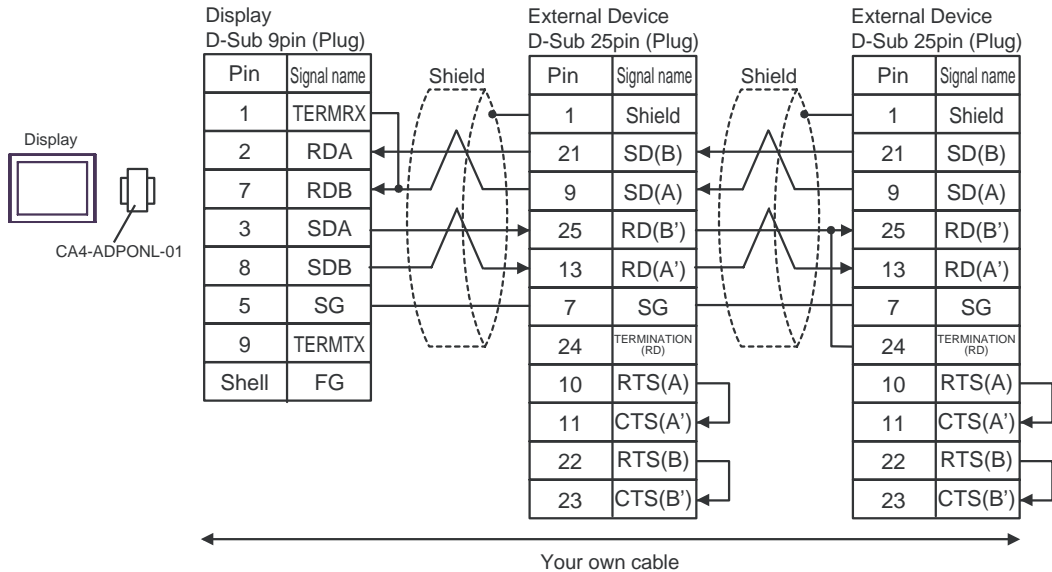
Display
D-Sub 9pin (Plug)

| Pin | Signal name |
|---|---|
| 1 | TERMRX |
| 2 | RDA |
| 7 | RDB |
| 3 | SDA |
| 8 | SDB |
| 5 | SG |
| 9 | TERMTX |
| Shell | FG |

Shield

External Device
D-Sub 25pin (Plug)

| Pin | Signal name |
|---|---|
| 1 | Shield |
| 21 | SD(B) |
| 9 | SD(A) |
| 25 | RD(B') |
| 13 | RD(A') |
| 7 | SG |
| 24 | TERMINATION (RD) |
| 10 | RTS(A) |
| 11 | CTS(A') |
| 22 | RTS(B) |
| 23 | CTS(B') |

Shield

External Device
D-Sub 25pin (Plug)

| Pin | Signal name |
|---|---|
| 1 | Shield |
| 21 | SD(B) |
| 9 | SD(A) |
| 25 | RD(B') |
| 13 | RD(A') |
| 7 | SG |
| 24 | TERMINATION (RD) |
| 10 | RTS(A) |
| 11 | CTS(A') |
| 22 | RTS(B) |
| 23 | CTS(B') |

Display
CA4-ADPONL-01

Your own cable